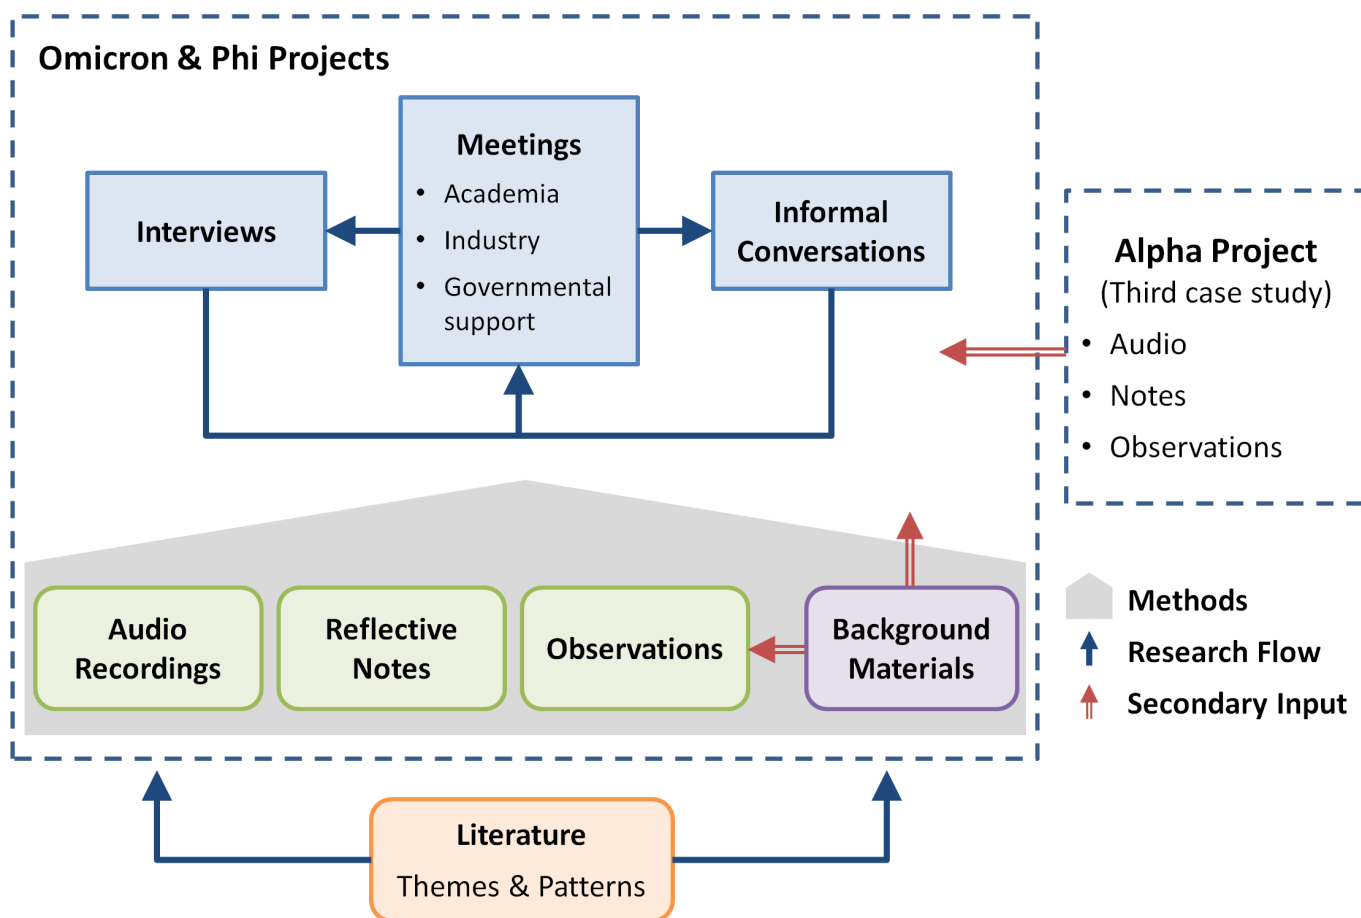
Omicron & Phi Projects

Meetings
- Academia
- Industry
- Governmental support

Interviews

Informal Conversations

Alpha Project
(Third case study)
- Audio
- Notes
- Observations

Audio Recordings

Reflective Notes

Observations

Background Materials

Methods
Research Flow
Secondary Input

Literature
Themes & Patterns